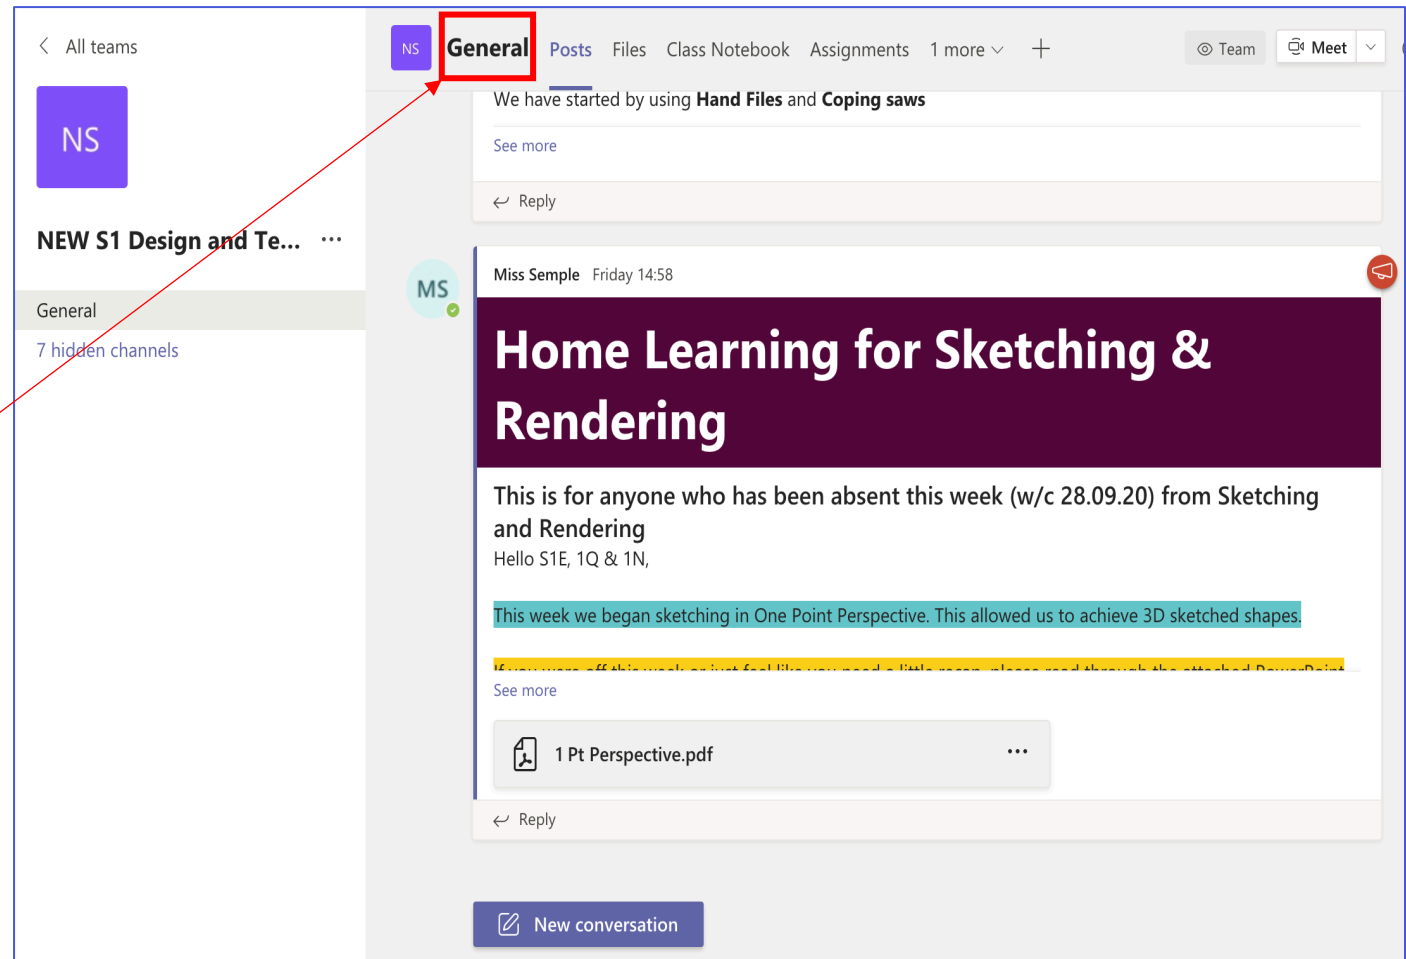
All teams

NS

NEW S1 Design and Te... ···

General

7 hidden channels

NS General Posts Files Class Notebook Assignments 1 more + Team Meet

We have started by using **Hand Files** and **Coping saws**

See more

Reply

MS

Miss Semple Friday 14:58

# Home Learning for Sketching & Rendering

This is for anyone who has been absent this week (w/c 28.09.20) from Sketching and Rendering

Hello S1E, 1Q & 1N,

This week we began sketching in One Point Perspective. This allowed us to achieve 3D sketched shapes.

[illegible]

See more

1 Pt Perspective.pdf ···

Reply

New conversation